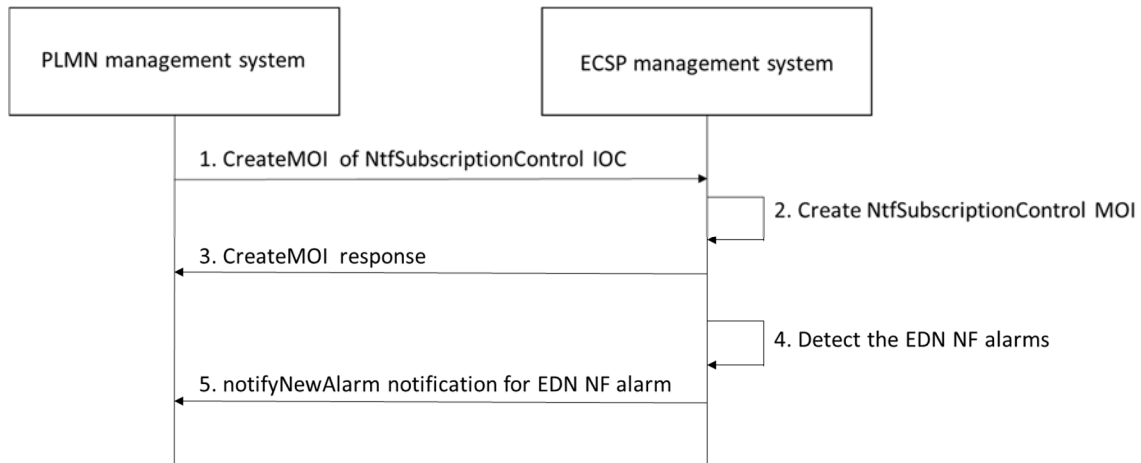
PLMN management system

ECSP management system

1. CreateMOI of NtfSubscriptionControl IOC

2. Create NtfSubscriptionControl MOI

3. CreateMOI response

4. Detect the EDN NF alarms

5. notifyNewAlarm notification for EDN NF alarm